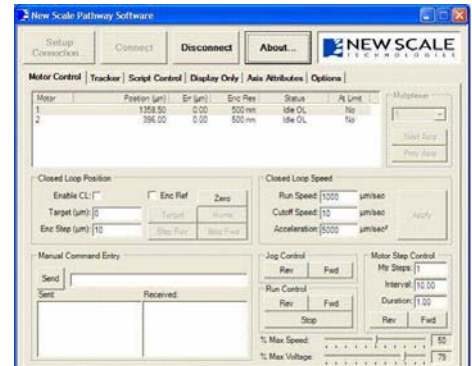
New Scale Pathway Software

Setup Connection | Connect | Disconnect | About...

NEW SCALE TECHNOLOGIES

Motor Control | Tracker | Script Control | Display Only | Axis Attributes | Options

| Motor | Position (µm) | Err (µm) | Enc Res | Status | At Limit |
|---|---|---|---|---|---|
| 1 | 1358.50 | 0.00 | 500 nm | Idle OL | No |
| 2 | 396.00 | 0.00 | 500 nm | Idle OL | No |

Multiplexer

Next Axis
Prev Axis

Closed Loop Position
Enable CL:
Enc Ref
Zero
Target (µm): 0
Target
Home
Enc Step (µm): 10
Step Rev
Step Fwd

Closed Loop Speed
Run Speed: 1000 µm/sec
Cutoff Speed: 10 µm/sec
Acceleration: 5000 µm/sec²
Apply

Manual Command Entry
Send
Sent:
Received:

Jog Control
Rev
Fwd

Run Control
Rev
Fwd
Stop

Motor Step Control
My Steps: 1
Interval: 10.00
Duration: 1.00
Rev
Fwd

% Max Speed: 50
% Max Voltage: 75